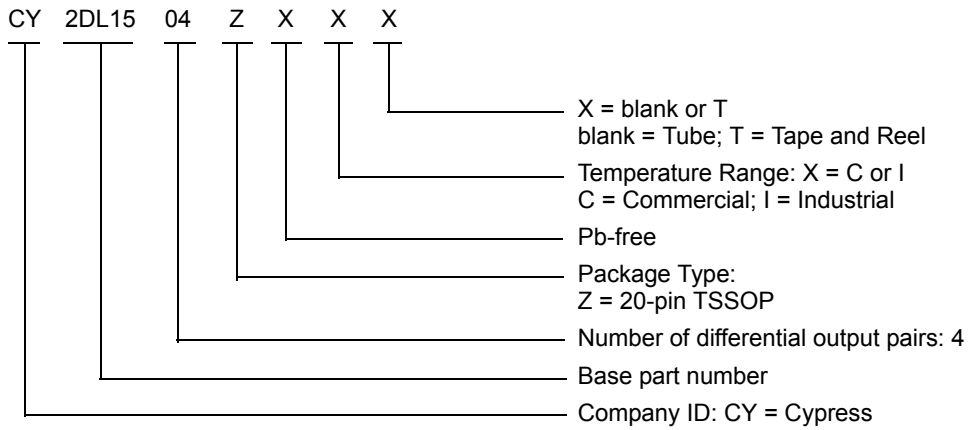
CY 2DL15 04 Z X X X

X = blank or T
blank = Tube; T = Tape and Reel

Temperature Range: X = C or I
C = Commercial; I = Industrial

Pb-free

Package Type:
Z = 20-pin TSSOP

Number of differential output pairs: 4

Base part number

Company ID: CY = Cypress